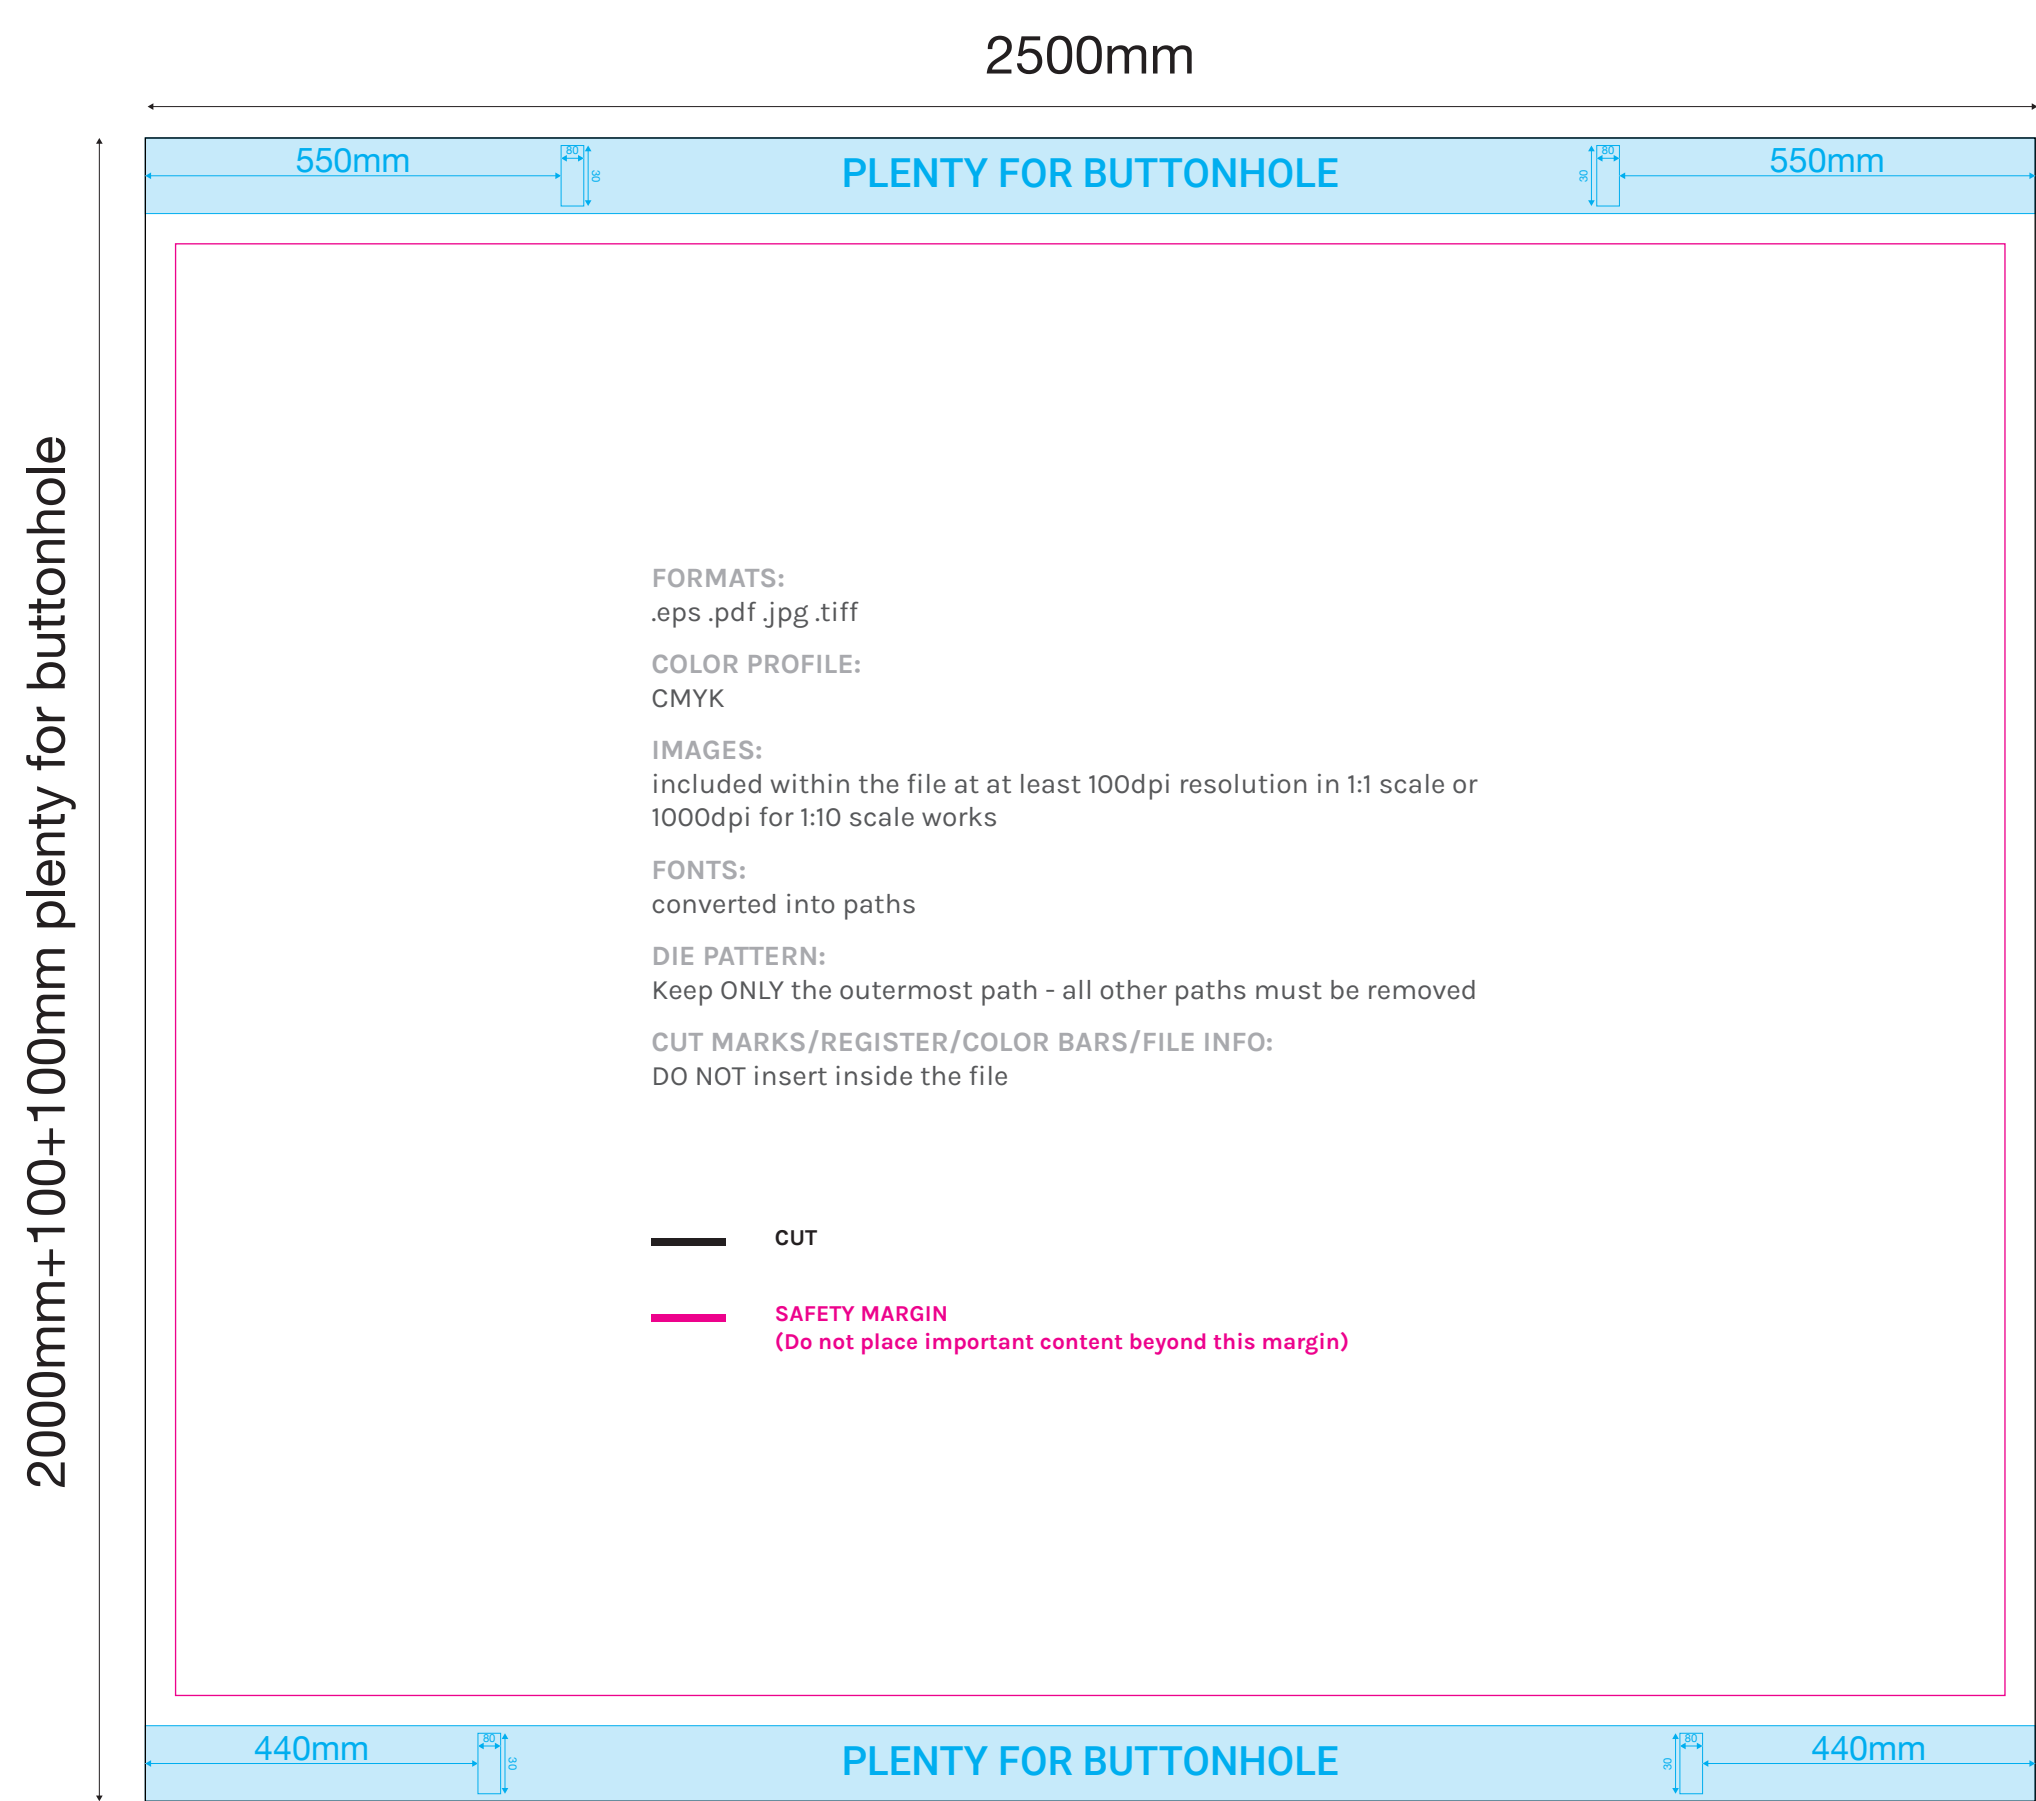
2500mm

2000mm+100+100mm plenty for buttonhole

550mm 80 30 PLENTY FOR BUTTONHOLE 30 80 550mm

FORMATS:
.eps .pdf .jpg .tiff

COLOR PROFILE:
CMYK

IMAGES:
included within the file at at least 100dpi resolution in 1:1 scale or 1000dpi for 1:10 scale works

FONTS:
converted into paths

DIE PATTERN:
Keep ONLY the outermost path - all other paths must be removed

CUT MARKS/REGISTER/COLOR BARS/FILE INFO:
DO NOT insert inside the file

CUT

SAFETY MARGIN
(Do not place important content beyond this margin)

440mm 80 30 PLENTY FOR BUTTONHOLE 30 80 440mm